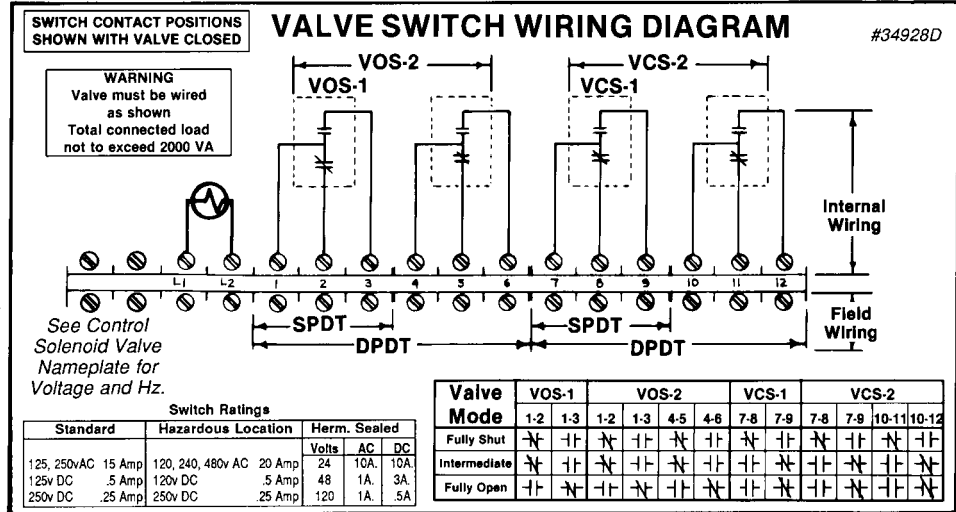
SWITCH CONTACT POSITIONS SHOWN WITH VALVE CLOSED

VALVE SWITCH WIRING DIAGRAM

#34928D

WARNING
Valve must be wired as shown
Total connected load not to exceed 2000 VA

VOS-2
VOS-1
VCS-2
VCS-1

Internal Wiring

L1 L2 1 2 3 4 5 6 7 8 9 10 11 12

Field Wiring

SPDT
DPDT
SPDT
DPDT

See Control Solenoid Valve Nameplate for Voltage and Hz.

Switch Ratings

| Standard | Hazardous Location | Herm. Sealed | | |
|---|---|---|---|---|
| | | Volts | AC | DC |
| 125, 250vAC 15 Amp | 120, 240, 480v AC 20 Amp | 24 | 10A. | 10A. |
| 125v DC .5 Amp | 120v DC .5 Amp | 48 | 1A. | 3A. |
| 250v DC .25 Amp | 250v DC .25 Amp | 120 | 1A. | .5A |

| Valve Mode | VOS-1 1-2 | VOS-1 1-3 | VOS-2 1-2 | VOS-2 1-3 | VOS-2 4-5 | VOS-2 4-6 | VCS-1 7-8 | VCS-1 7-9 | VCS-2 7-8 | VCS-2 7-9 | VCS-2 10-11 | VCS-2 10-12 |
|---|---|---|---|---|---|---|---|---|---|---|---|---|
| Fully Shut | ⊬ | ⊣⊢ | ⊬ | ⊣⊢ | ⊬ | ⊣⊢ | ⊣⊢ | ⊬ | ⊬ | ⊣⊢ | ⊬ | ⊣⊢ |
| Intermediate | ⊬ | ⊣⊢ | ⊬ | ⊣⊢ | ⊬ | ⊣⊢ | ⊣⊢ | ⊬ | ⊣⊢ | ⊬ | ⊣⊢ | ⊬ |
| Fully Open | ⊣⊢ | ⊬ | ⊣⊢ | ⊬ | ⊣⊢ | ⊬ | ⊣⊢ | ⊬ | ⊣⊢ | ⊬ | ⊣⊢ | ⊬ |